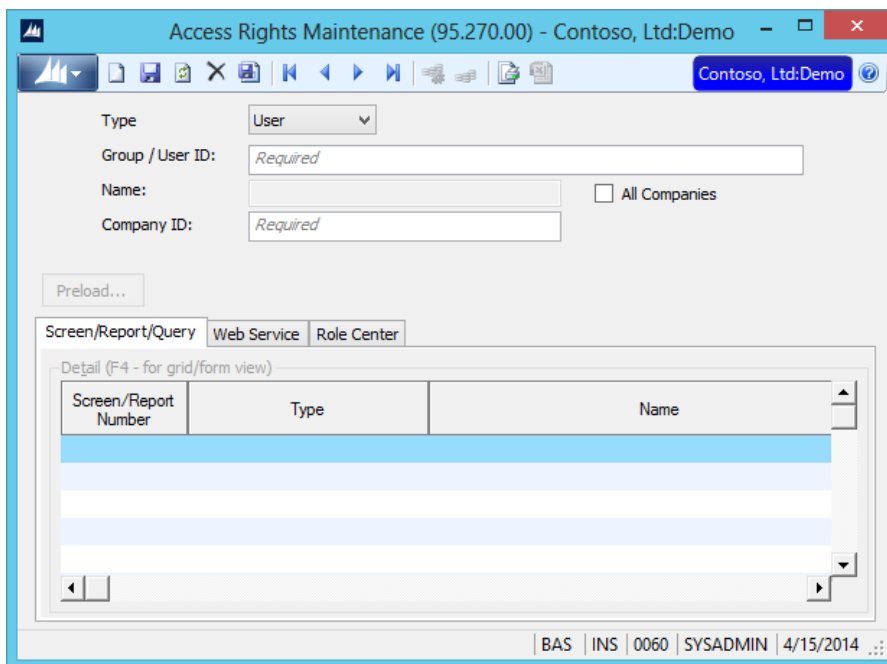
Access Rights Maintenance (95.270.00) - Contoso, Ltd:Demo

Contoso, Ltd:Demo

Type User

Group / User ID: Required

Name:

All Companies

Company ID: Required

Preload...

Screen/Report/Query | Web Service | Role Center

Detail (F4 - for grid/form view)

| Screen/Report Number | Type | Name |
|---|---|---|
| | | |

BAS | INS | 0060 | SYSADMIN | 4/15/2014